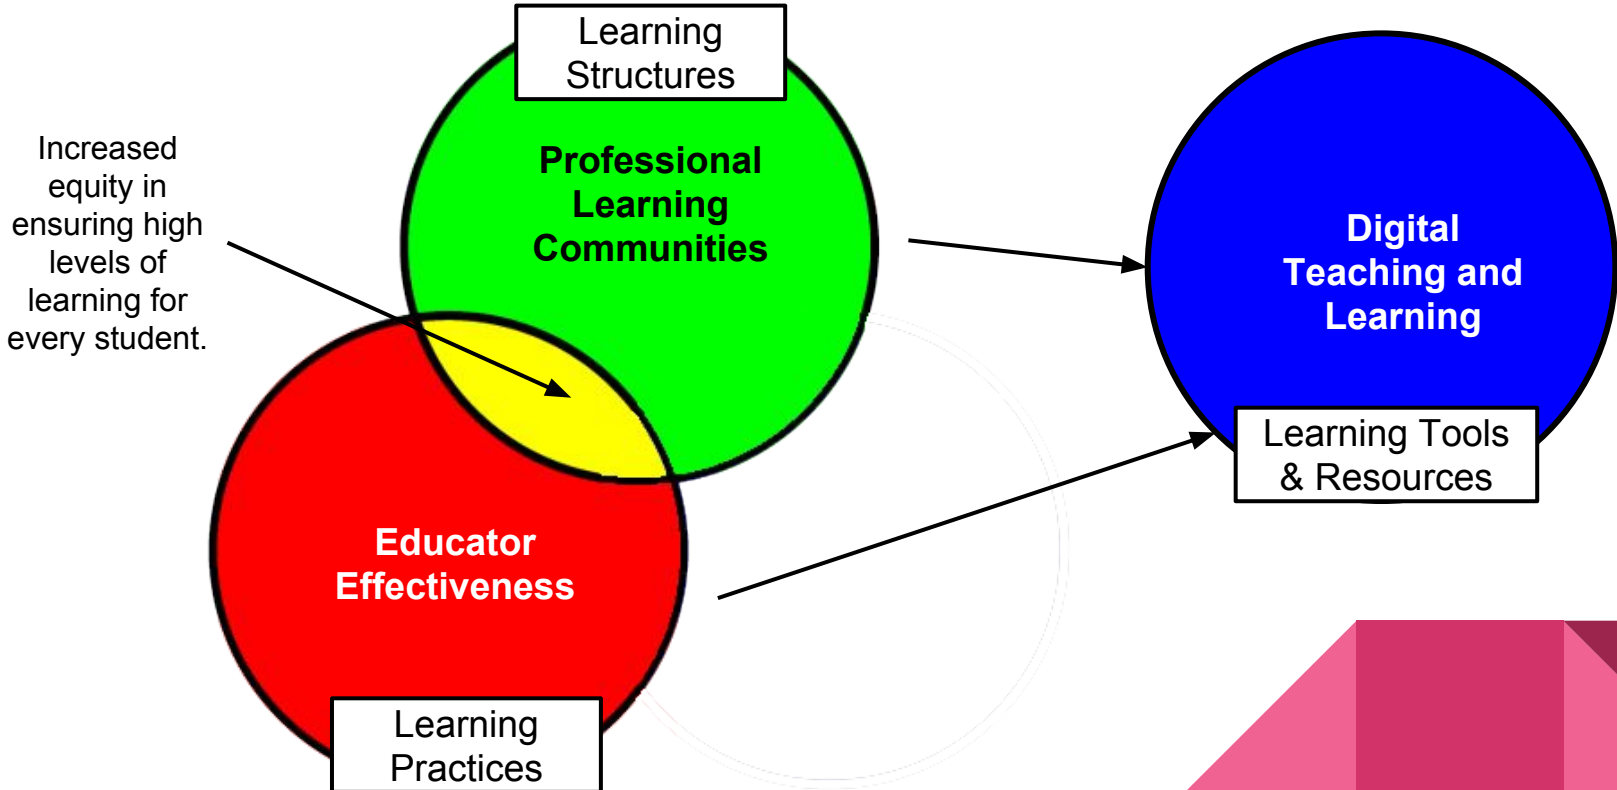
Learning Structures

Professional Learning Communities

Increased equity in ensuring high levels of learning for every student.

Digital Teaching and Learning

Learning Tools & Resources

Educator Effectiveness

Learning Practices